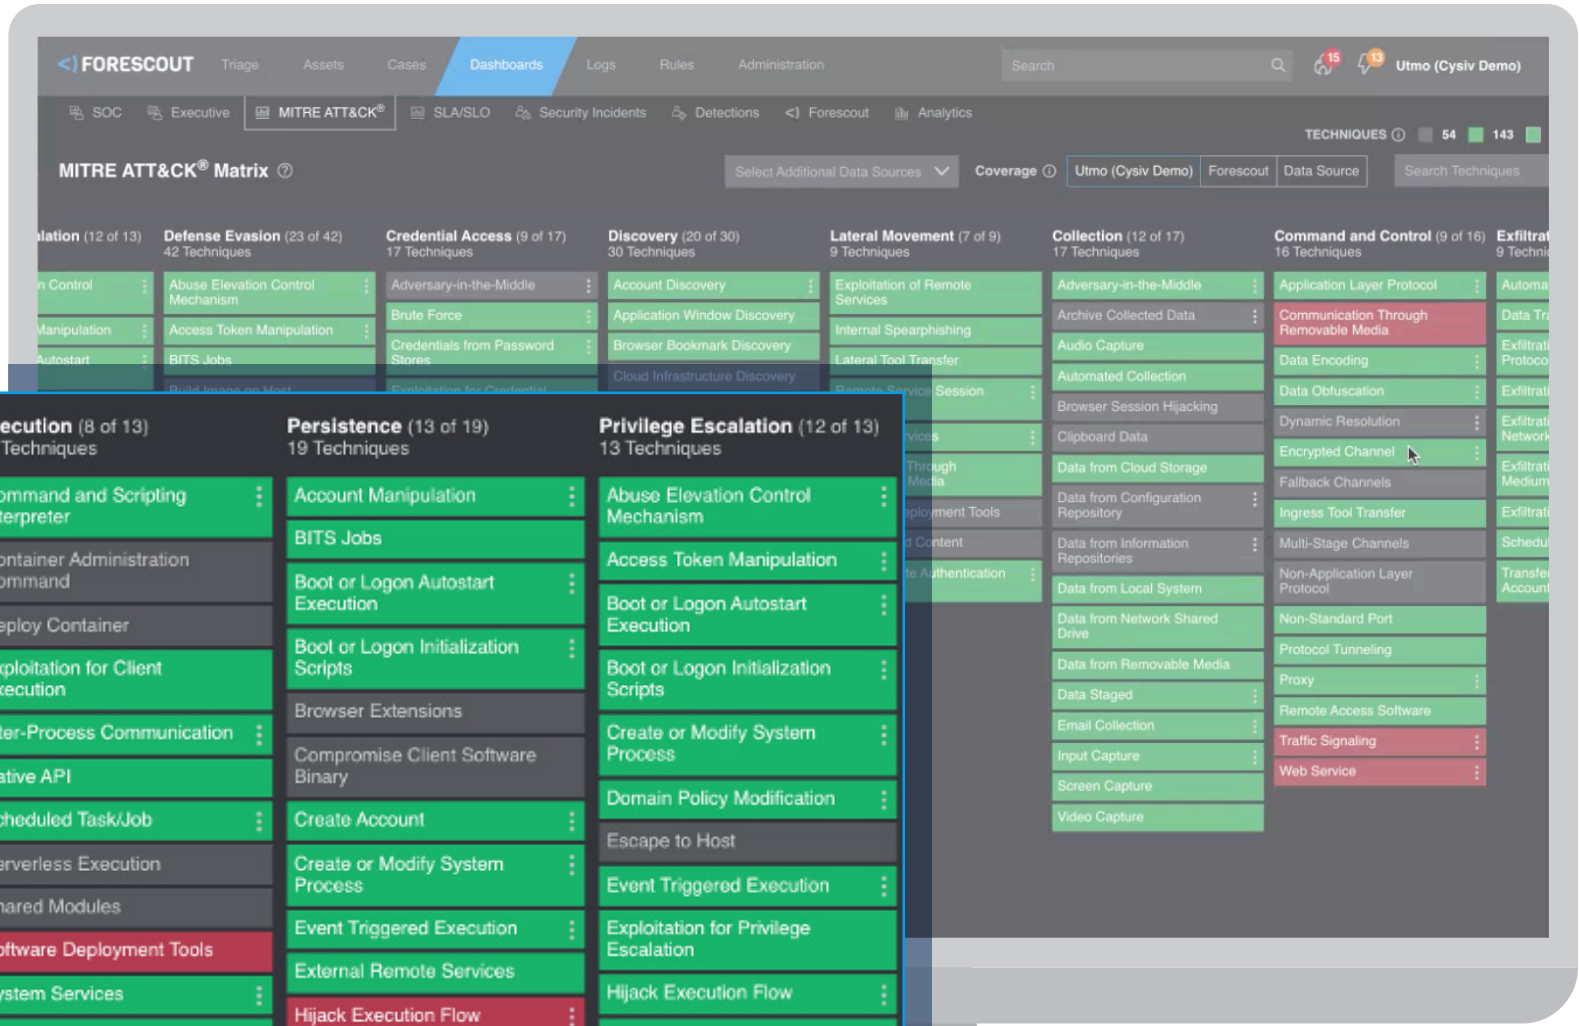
FORESCOUT Triage Assets Cases Dashboards Logs Rules Administration Search 15 13 Utmo (Cysiv Demo)

SOC Executive MITRE ATT&CK® SLA/SLO Security Incidents Detections Forescout Analytics

TECHNIQUES 54 143

MITRE ATT&CK® Matrix

Select Additional Data Sources Coverage Utmo (Cysiv Demo) Forescout Data Source Search Techniques

lation (12 of 13)
n Control
anipulation
utostart

Defense Evasion (23 of 42)
42 Techniques
Abuse Elevation Control Mechanism
Access Token Manipulation
BITS Jobs
Build Image on Host

Credential Access (9 of 17)
17 Techniques
Adversary-in-the-Middle
Brute Force
Credentials from Password Stores
Exploitation for Credential

Discovery (20 of 30)
30 Techniques
Account Discovery
Application Window Discovery
Browser Bookmark Discovery
Cloud Infrastructure Discovery

Lateral Movement (7 of 9)
9 Techniques
Exploitation of Remote Services
Internal Spearphishing
Lateral Tool Transfer
Remote Service Session
vices
Through Media
ployment Tools
Content
e Authentication

Collection (12 of 17)
17 Techniques
Adversary-in-the-Middle
Archive Collected Data
Audio Capture
Automated Collection
Browser Session Hijacking
Clipboard Data
Data from Cloud Storage
Data from Configuration Repository
Data from Information Repositories
Data from Local System
Data from Network Shared Drive
Data from Removable Media
Data Staged
Email Collection
Input Capture
Screen Capture
Video Capture

Command and Control (9 of 16)
16 Techniques
Application Layer Protocol
Communication Through Removable Media
Data Encoding
Data Obfuscation
Dynamic Resolution
Encrypted Channel
Fallback Channels
Ingress Tool Transfer
Multi-Stage Channels
Non-Application Layer Protocol
Non-Standard Port
Protocol Tunneling
Proxy
Remote Access Software
Traffic Signaling
Web Service

Exfiltrat
9 Techni
Automa
Data Tr
Exfiltrati Protoco
Exfiltrati
Exfiltrati Network
Exfiltrati Medium
Exfiltrati
Schedu
Transfer Account

ecution (8 of 13)
Techniques
ommand and Scripting terpreter
ontainer Administration ommand
eploy Container
xploitation for Client xecution
ter-Process Communication
ative API
cheduled Task/Job
erverless Execution
hared Modules
oftware Deployment Tools
ystem Services

Persistence (13 of 19)
19 Techniques
Account Manipulation
BITS Jobs
Boot or Logon Autostart Execution
Boot or Logon Initialization Scripts
Browser Extensions
Compromise Client Software Binary
Create Account
Create or Modify System Process
Event Triggered Execution
External Remote Services
Hijack Execution Flow

Privilege Escalation (12 of 13)
13 Techniques
Abuse Elevation Control Mechanism
Access Token Manipulation
Boot or Logon Autostart Execution
Boot or Logon Initialization Scripts
Create or Modify System Process
Domain Policy Modification
Escape to Host
Event Triggered Execution
Exploitation for Privilege Escalation
Hijack Execution Flow